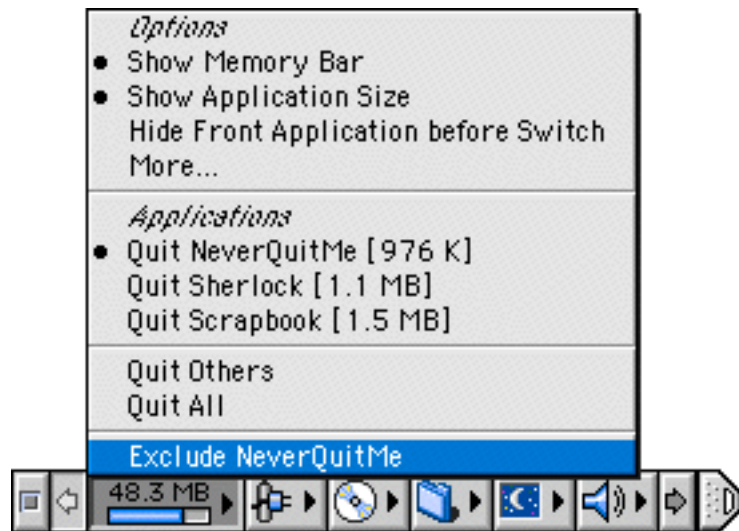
Options
• Show Memory Bar
• Show Application Size
Hide Front Application before Switch
More...

Applications
• Quit NeverQuitMe [976 K]
Quit Sherlock [1.1 MB]
Quit Scrapbook [1.5 MB]

Quit Others
Quit All

Exclude NeverQuitMe

48.3 MB